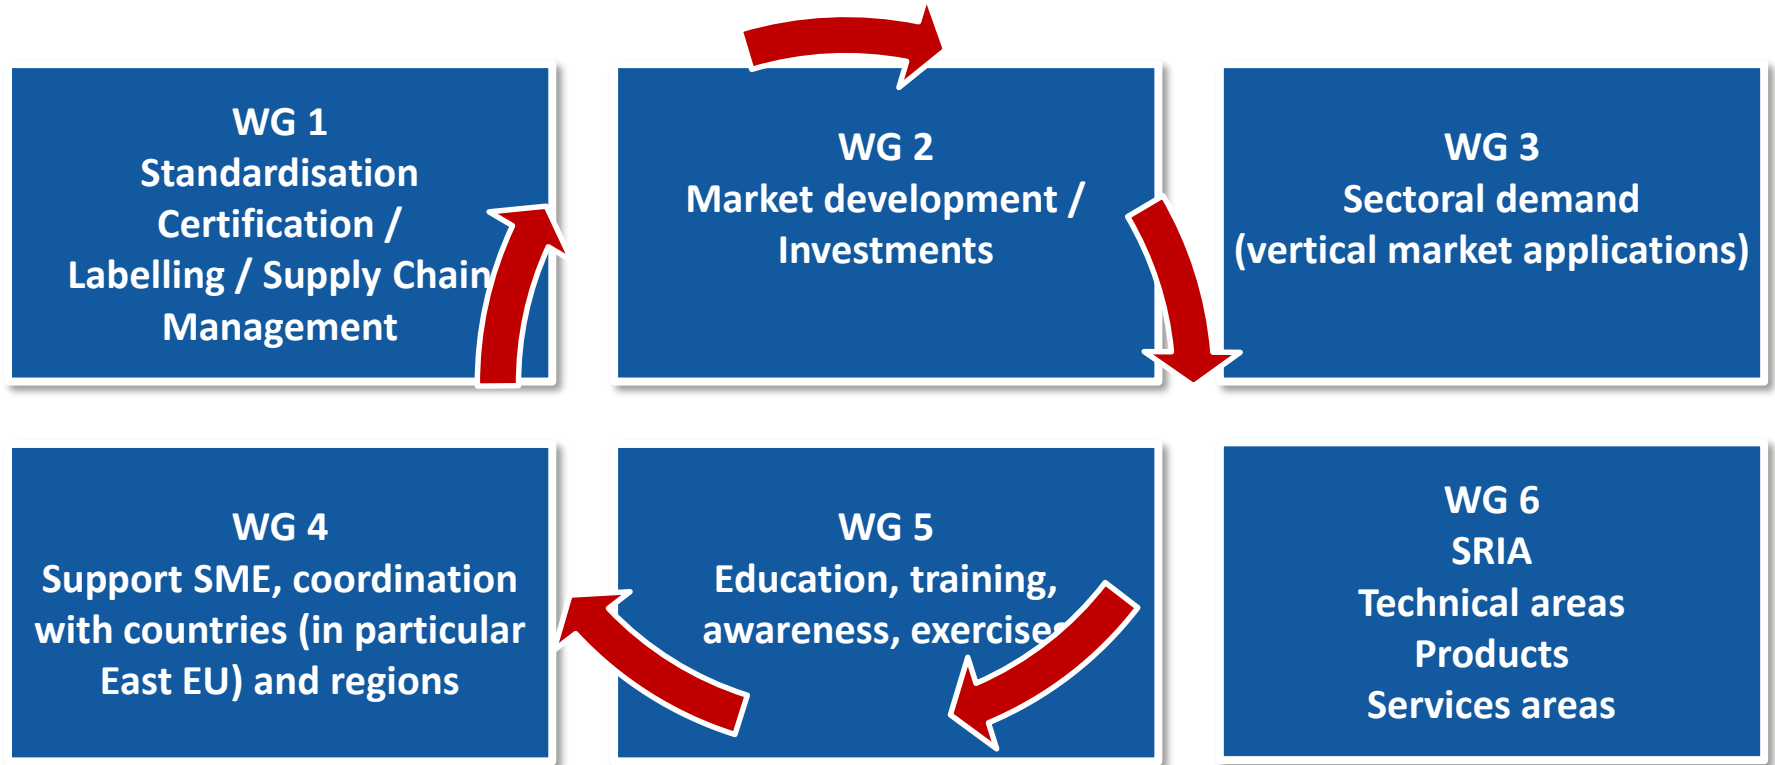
WG 1
Standardisation
Certification /
Labelling / Supply Chain
Management

WG 2
Market development /
Investments

WG 3
Sectoral demand
(vertical market applications)

WG 4
Support SME, coordination with countries (in particular East EU) and regions

WG 5
Education, training, awareness, exercises

WG 6
SRIA
Technical areas
Products
Services areas